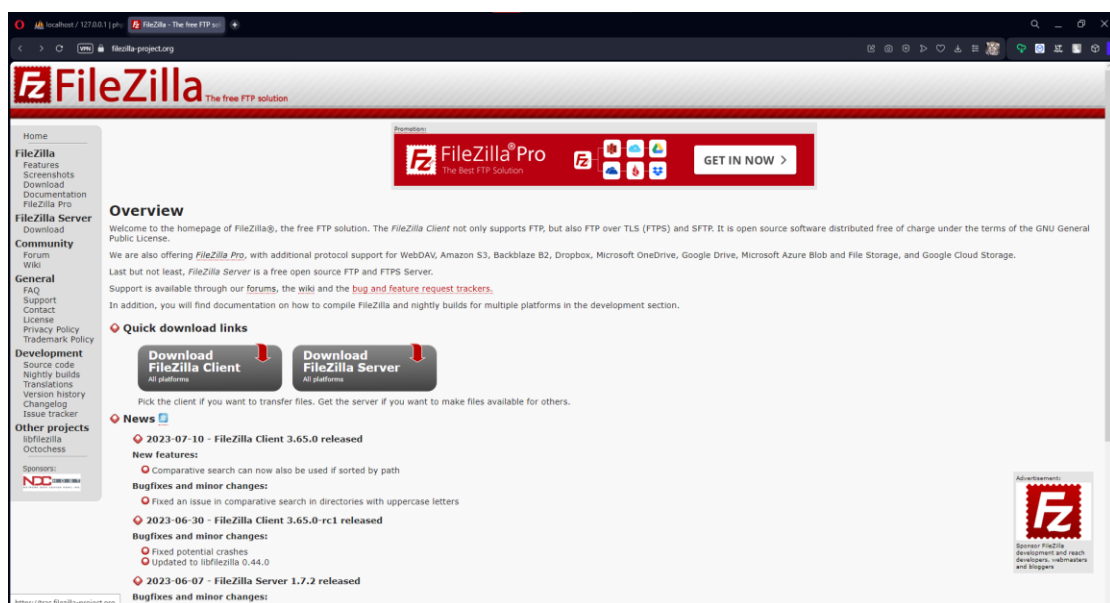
localhost / 127.0.0.1 | php
FileZilla - The free FTP sol
filezilla-project.org

FileZilla The free FTP solution

Home
FileZilla
Features
Screenshots
Download
Documentation
FileZilla Pro
FileZilla Server
Download
Community
Forum
Wiki
General
FAQ
Support
Contact
License
Privacy Policy
Trademark Policy
Development
Source code
Nightly builds
Translations
Version history
Changelog
Issue tracker
Other projects
libfilezilla
Octochess
Sponsors:

Promotion:
FileZilla® Pro
The Best FTP Solution
GET IN NOW ›

Overview

Welcome to the homepage of FileZilla®, the free FTP solution. The FileZilla Client not only supports FTP, but also FTP over TLS (FTPS) and SFTP. It is open source software distributed free of charge under the terms of the GNU General Public License.

We are also offering FileZilla Pro, with additional protocol support for WebDAV, Amazon S3, Backblaze B2, Dropbox, Microsoft OneDrive, Google Drive, Microsoft Azure Blob and File Storage, and Google Cloud Storage.

Last but not least, FileZilla Server is a free open source FTP and FTPS Server.

Support is available through our forums, the wiki and the bug and feature request trackers.

In addition, you will find documentation on how to compile FileZilla and nightly builds for multiple platforms in the development section.

Quick download links

Download FileZilla Client All platforms
Download FileZilla Server All platforms

Pick the client if you want to transfer files. Get the server if you want to make files available for others.

News

2023-07-10 - FileZilla Client 3.65.0 released
New features:
Comparative search can now also be used if sorted by path
Bugfixes and minor changes:
Fixed an issue in comparative search in directories with uppercase letters

2023-06-30 - FileZilla Client 3.65.0-rc1 released
Bugfixes and minor changes:
Fixed potential crashes
Updated to libfilezilla 0.44.0

2023-06-07 - FileZilla Server 1.7.2 released
Bugfixes and minor changes:

Advertisement:
Sponsor FileZilla development and reach developers, webmasters and bloggers

https://trac.filezilla-project.org